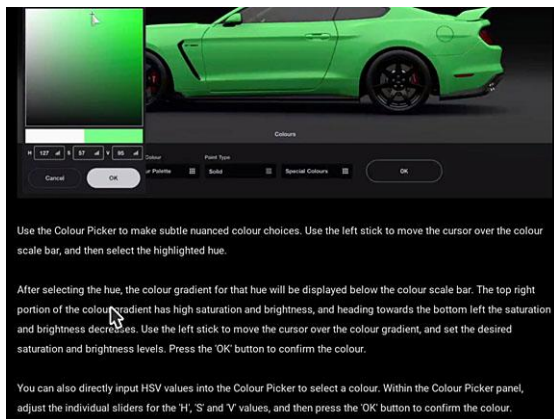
H 127 S 57 V 95

Cancel

OK

Colours

Colour

Paint Type

r Palette

Solid

Special Colours

OK

Use the Colour Picker to make subtle nuanced colour choices. Use the left stick to move the cursor over the colour scale bar, and then select the highlighted hue.

After selecting the hue, the colour gradient for that hue will be displayed below the colour scale bar. The top right portion of the colour gradient has high saturation and brightness, and heading towards the bottom left the saturation and brightness decreases. Use the left stick to move the cursor over the colour gradient, and set the desired saturation and brightness levels. Press the 'OK' button to confirm the colour.

You can also directly input HSV values into the Colour Picker to select a colour. Within the Colour Picker panel, adjust the individual sliders for the 'H', 'S' and 'V' values, and then press the 'OK' button to confirm the colour.